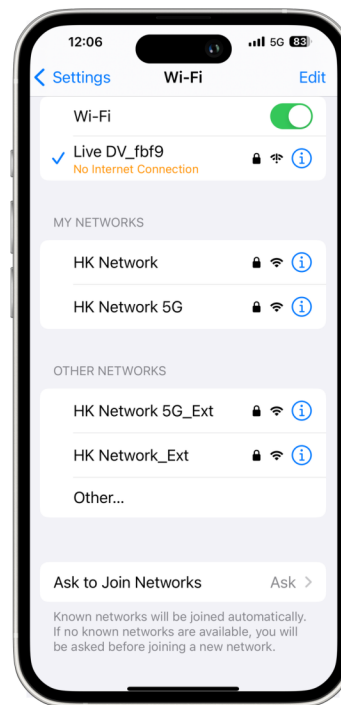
12:06
5G 83

Settings
Wi-Fi
Edit

Wi-Fi

Live DV_fbf9
No Internet Connection

MY NETWORKS

HK Network

HK Network 5G

OTHER NETWORKS

HK Network 5G_Ext

HK Network_Ext

Other...

Ask to Join Networks
Ask

Known networks will be joined automatically. If no known networks are available, you will be asked before joining a new network.